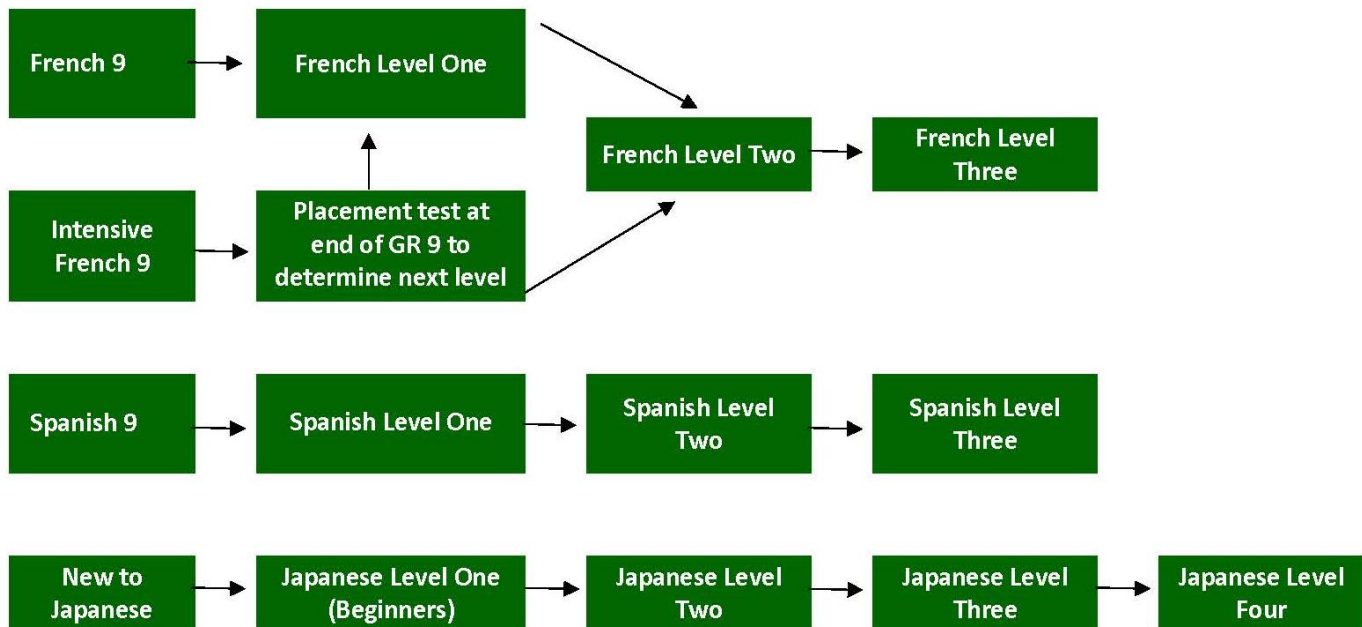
French 9

French Level One

French Level Two

French Level Three

Intensive French 9

Placement test at end of GR 9 to determine next level

Spanish 9

Spanish Level One

Spanish Level Two

Spanish Level Three

New to Japanese

Japanese Level One (Beginners)

Japanese Level Two

Japanese Level Three

Japanese Level Four